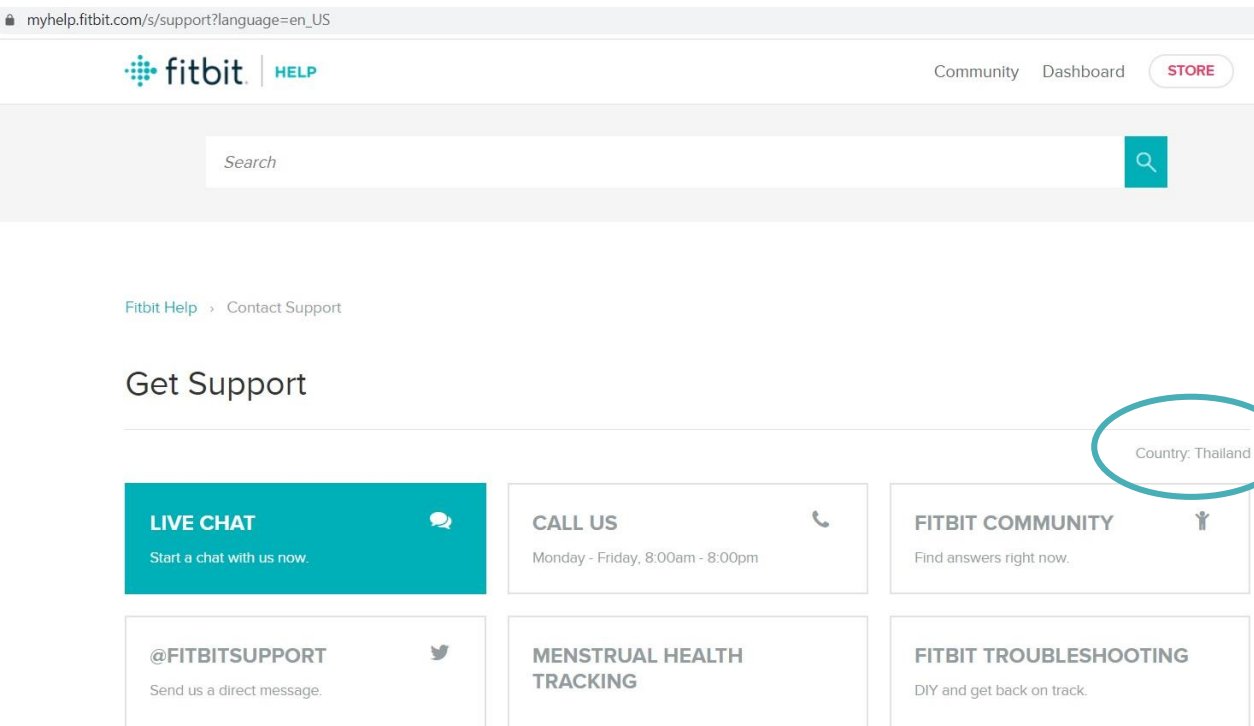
myhelp.fitbit.com/s/support?language=en_US

fitbit. | HELP

Community Dashboard STORE

Search

Fitbit Help › Contact Support

Get Support

Country: Thailand

LIVE CHAT
Start a chat with us now.

CALL US
Monday - Friday, 8:00am - 8:00pm

FITBIT COMMUNITY
Find answers right now.

@FITBITSUPPORT
Send us a direct message.

MENSTRUAL HEALTH TRACKING

FITBIT TROUBLESHOOTING
DIY and get back on track.